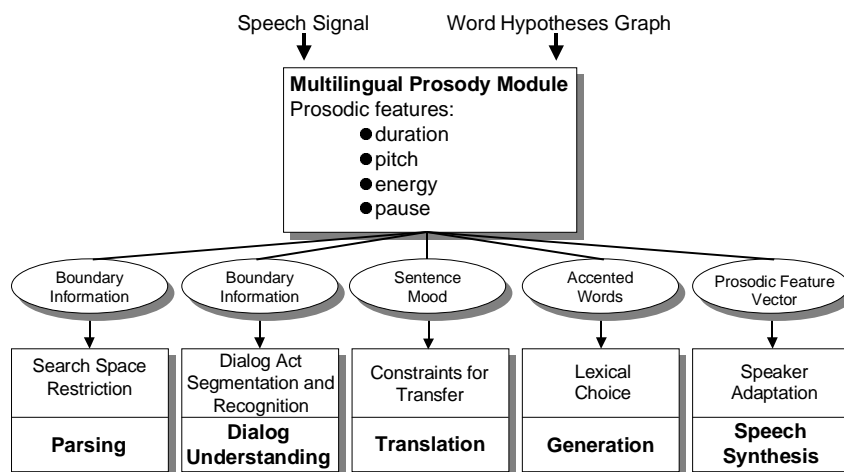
Speech Signal

Word Hypotheses Graph

**Multilingual Prosody Module**
Prosodic features:
- duration
- pitch
- energy
- pause

Boundary Information

Boundary Information

Sentence Mood

Accented Words

Prosodic Feature Vector

| Search Space Restriction | Dialog Act Segmentation and Recognition | Constraints for Transfer | Lexical Choice | Speaker Adaptation |
|---|---|---|---|---|
| **Parsing** | **Dialog Understanding** | **Translation** | **Generation** | **Speech Synthesis** |